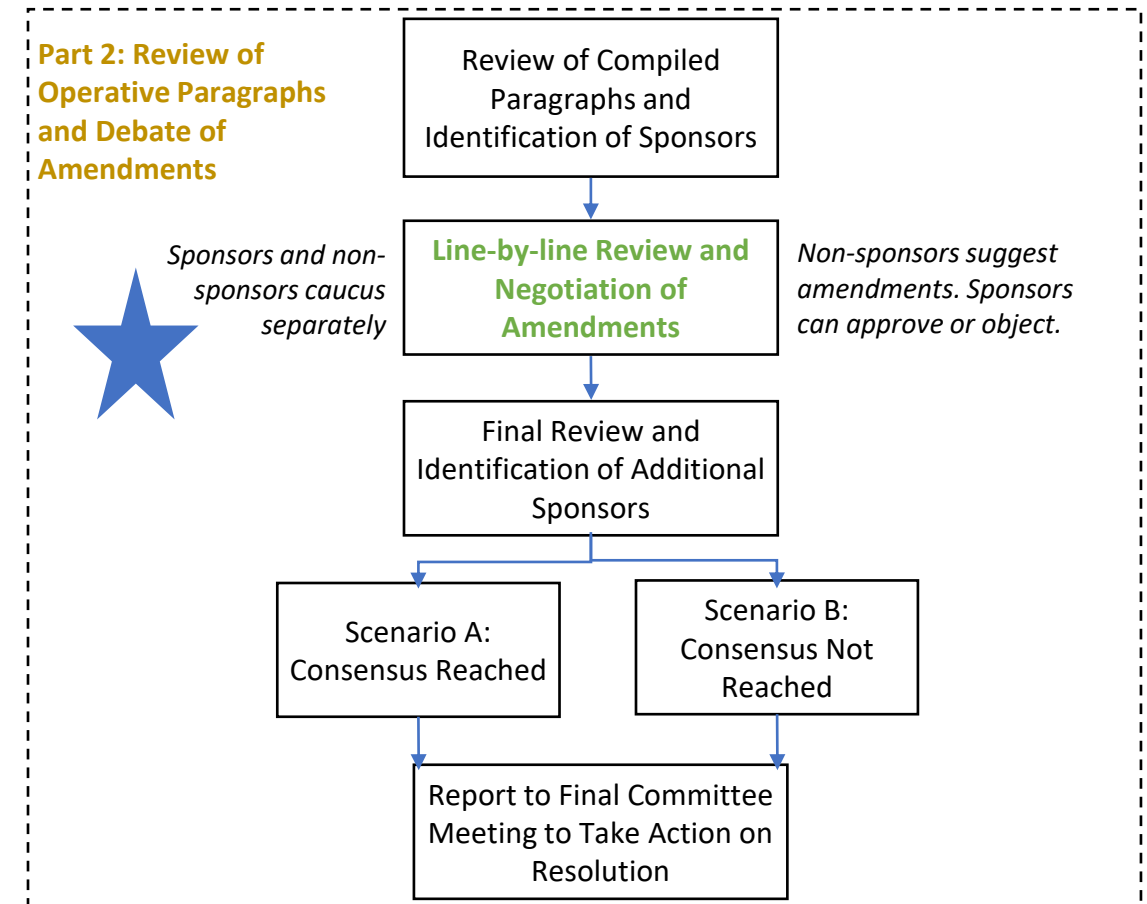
Part 2: Review of Operative Paragraphs and Debate of Amendments

Review of Compiled Paragraphs and Identification of Sponsors

Sponsors and non-sponsors caucus separately

Line-by-line Review and Negotiation of Amendments

Non-sponsors suggest amendments. Sponsors can approve or object.

Final Review and Identification of Additional Sponsors

Scenario A: Consensus Reached

Scenario B: Consensus Not Reached

Report to Final Committee Meeting to Take Action on Resolution